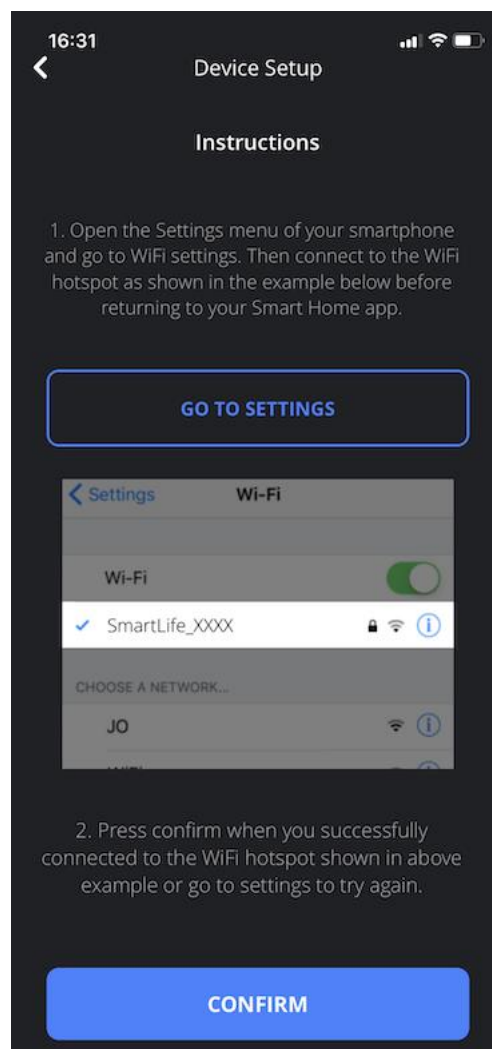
16:31

Device Setup

Instructions

1. Open the Settings menu of your smartphone and go to WiFi settings. Then connect to the WiFi hotspot as shown in the example below before returning to your Smart Home app.

GO TO SETTINGS

Settings Wi-Fi

Wi-Fi

SmartLife_XXXX

CHOOSE A NETWORK...

JO

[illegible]

2. Press confirm when you successfully connected to the WiFi hotspot shown in above example or go to settings to try again.

CONFIRM